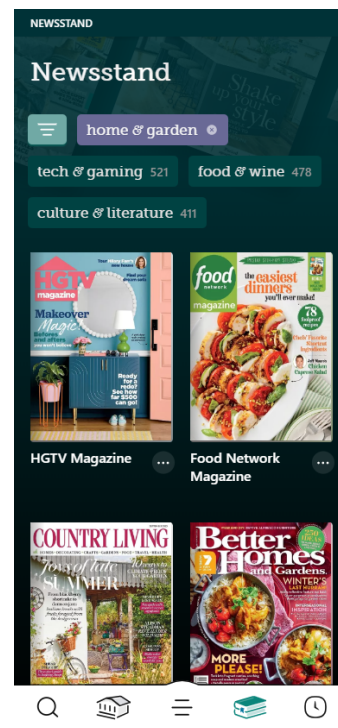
NEWSSTAND

Newsstand

home & garden

tech & gaming 521

food & wine 478

culture & literature 411

HGTV magazine

Makeover Magic!

Food network magazine

the easiest dinners you'll ever make!

78 foolproof recipes

HGTV Magazine

Food Network Magazine

COUNTRY LIVING

Joys of late SUMMER

Better Homes and Gardens

WINTER'S

MORE PLEASE!